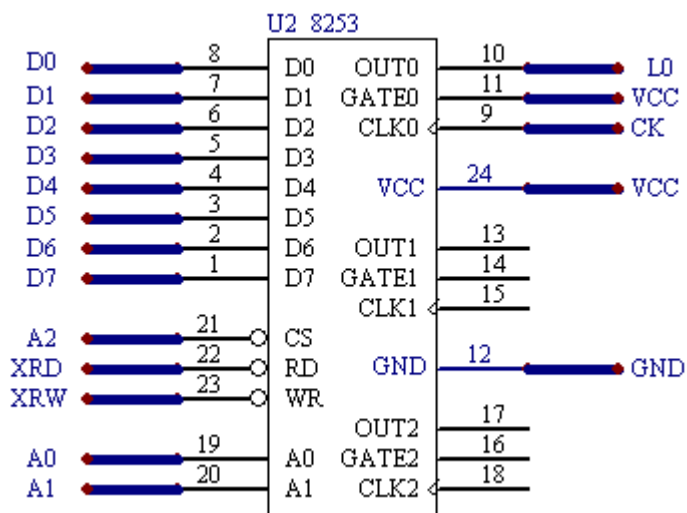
U2 8253

D0 8 D0 OUT0 10 L0
D1 7 D1 GATE0 11 VCC
D2 6 D2 CLK0 9 CK
D3 5 D3
D4 4 D4 VCC 24 VCC
D5 3 D5
D6 2 D6 OUT1 13
D7 1 D7 GATE1 14
CLK1 15
A2 21 CS
XRD 22 RD GND 12 GND
XRW 23 WR
OUT2 17
A0 19 A0 GATE2 16
A1 20 A1 CLK2 18